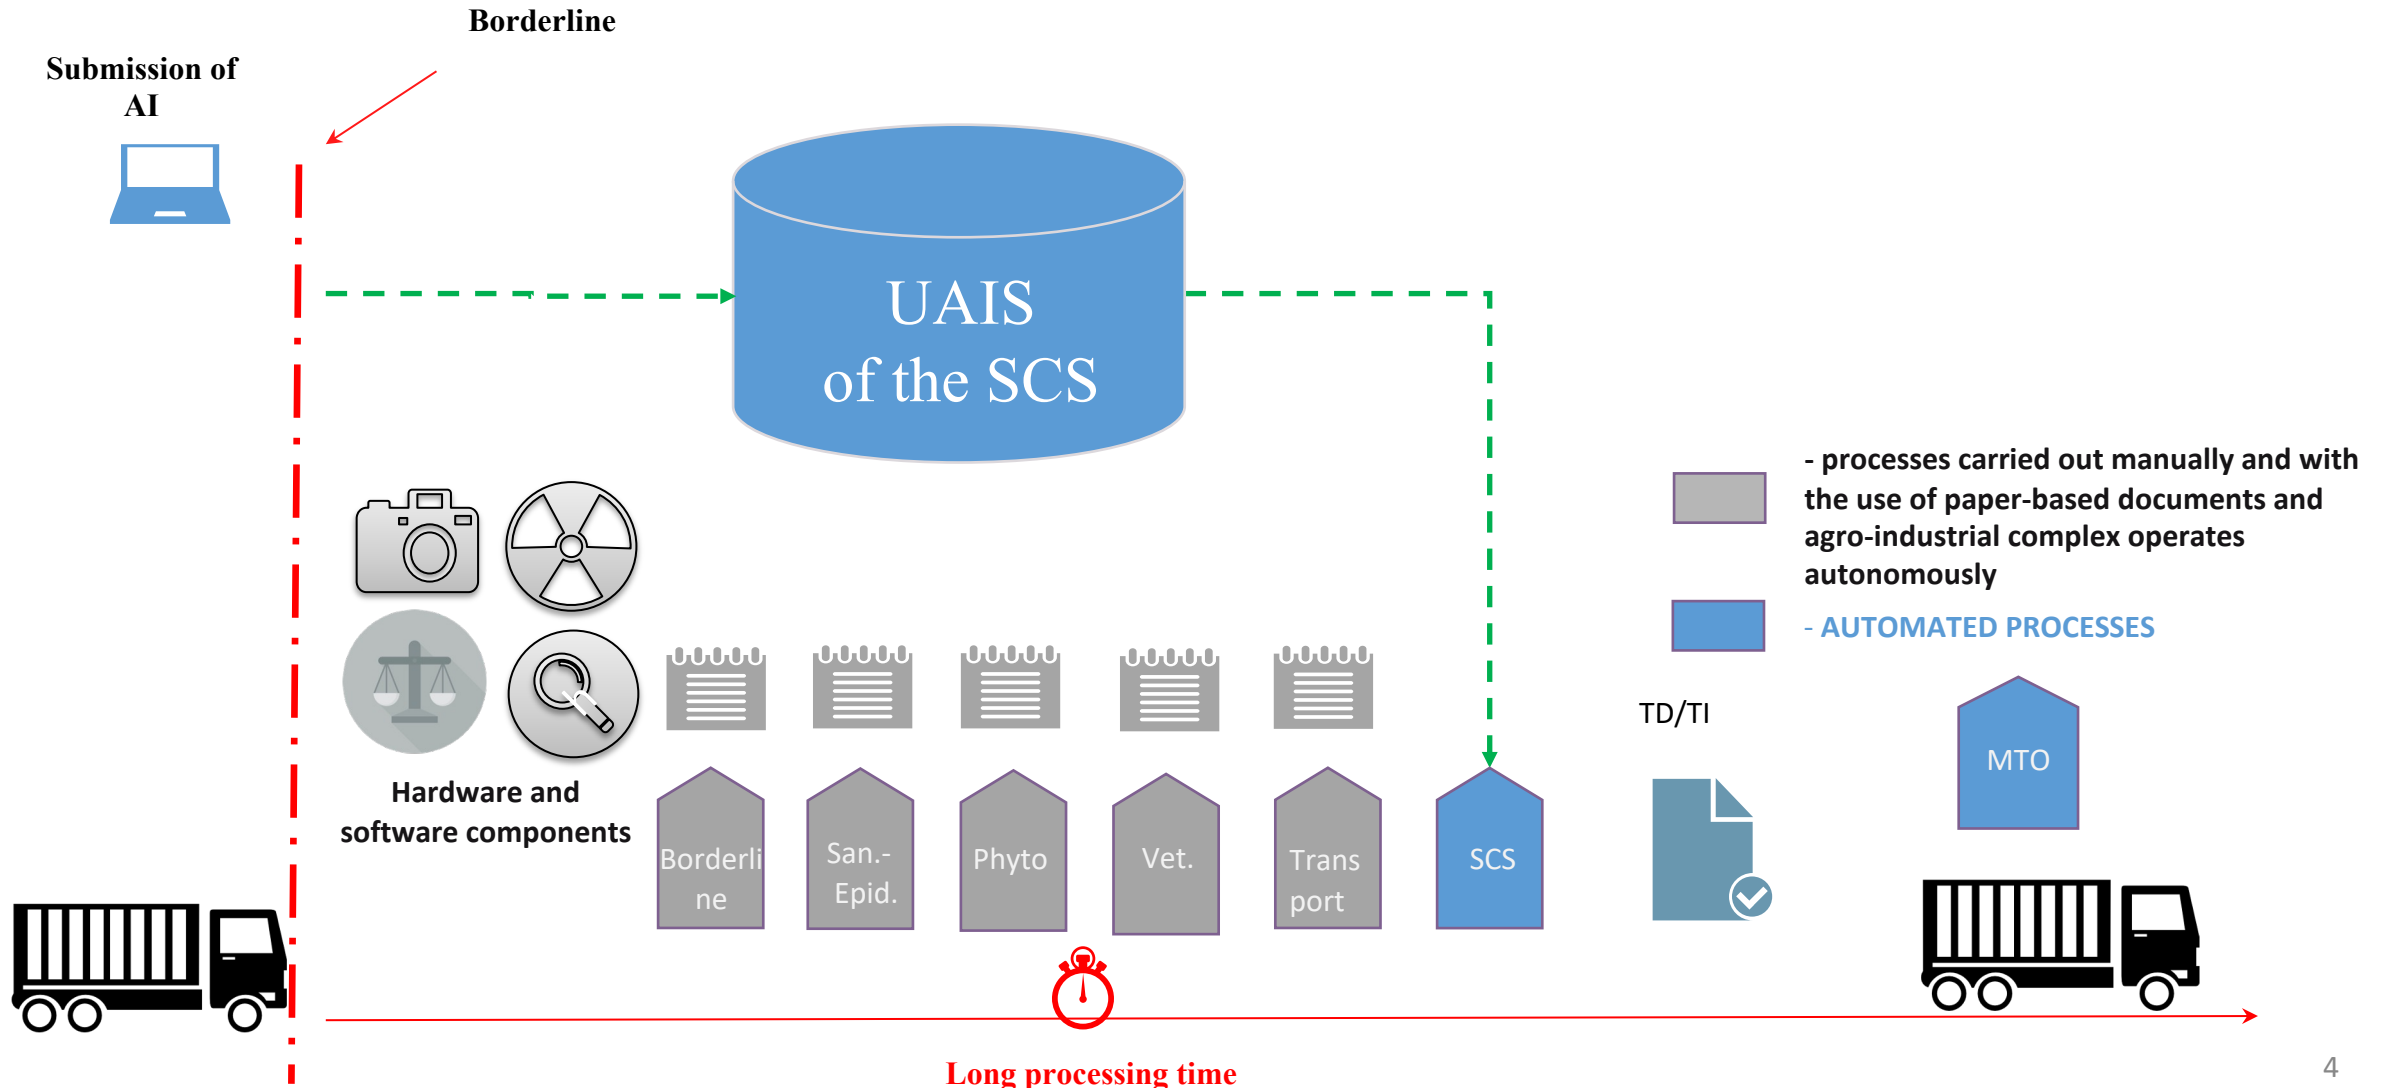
Borderline

Submission of AI

UAIS
of the SCS

- processes carried out manually and with the use of paper-based documents and agro-industrial complex operates autonomously

- AUTOMATED PROCESSES

Hardware and software components

Borderli ne

San.- Epid.

Phyto

Vet.

Trans port

SCS

TD/TI

MTO

Long processing time

4